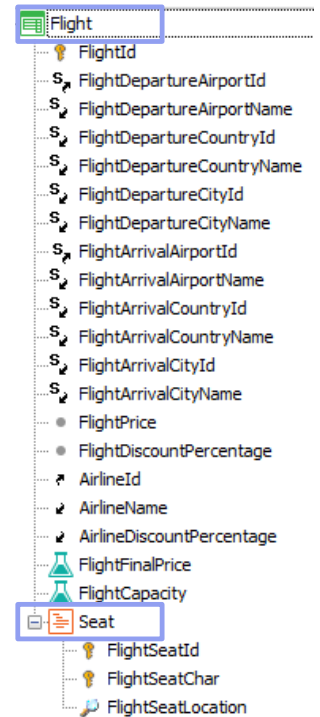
Flight
FlightId
FlightDepartureAirportId
FlightDepartureAirportName
FlightDepartureCountryId
FlightDepartureCountryName
FlightDepartureCityId
FlightDepartureCityName
FlightArrivalAirportId
FlightArrivalAirportName
FlightArrivalCountryId
FlightArrivalCountryName
FlightArrivalCityId
FlightArrivalCityName
FlightPrice
FlightDiscountPercentage
AirlineId
AirlineName
AirlineDiscountPercentage
FlightFinalPrice
FlightCapacity
Seat
FlightSeatId
FlightSeatChar
FlightSeatLocation